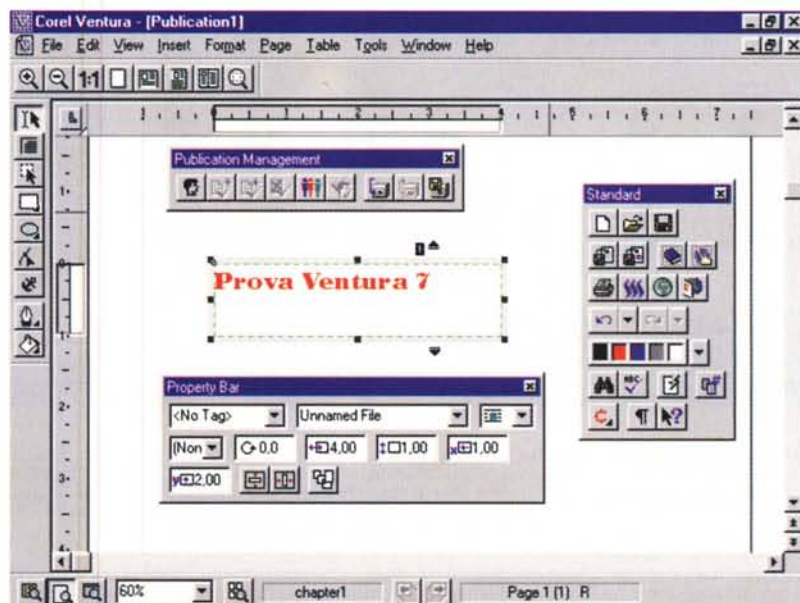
Corel Ventura - [Publication1]
File Edit View Insert Format Page Table Tools Window Help
1:1
Publication Management
Standard
Prova Ventura 7
Property Bar
<No Tag>
Unnamed File
Non
0,0
4,00
1,00
1,00
2,00
60%
chapter1
Page 1 (1) R